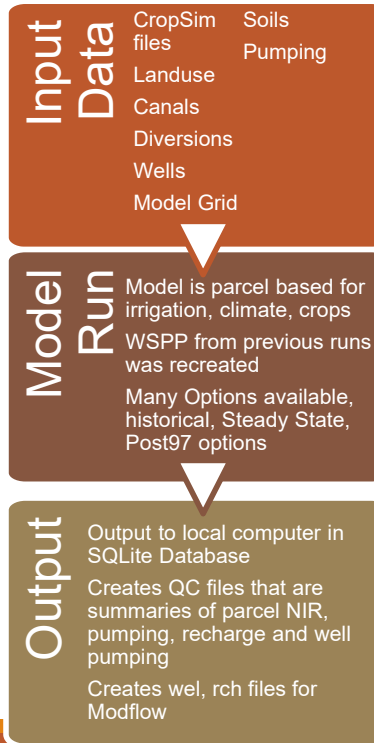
Input Data

CropSim files
Landuse
Canals
Diversions
Wells
Model Grid

Soils
Pumping

Model Run

Model is parcel based for irrigation, climate, crops

WSPP from previous runs was recreated

Many Options available, historical, Steady State, Post97 options

Output

Output to local computer in SQLite Database

Creates QC files that are summaries of parcel NIR, pumping, recharge and well pumping

Creates wel, rch files for Modflow